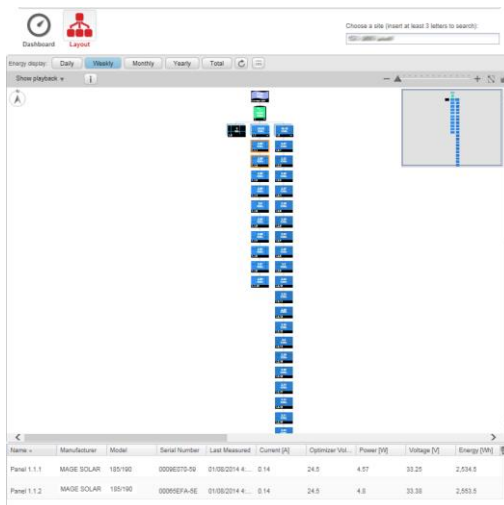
Dashboard Layout

Choose a site (insert at least 3 letters to search):

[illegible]

Energy display: Daily Weekly Monthly Yearly Total

Show playback

| Name | Manufacturer | Model | Serial Number | Last Measured | Current [A] | Optimizer Vol... | Power [W] | Voltage [V] | Energy [Wh] |
|---|---|---|---|---|---|---|---|---|---|
| Panel 1.1.1 | MAGE SOLAR | 185/190 | 0009E070-59 | 01/08/2014 4:... | 0.14 | 24.5 | 4.57 | 33.25 | 2,534.5 |
| Panel 1.1.2 | MAGE SOLAR | 185/190 | 00065EFA-5E | 01/08/2014 4:... | 0.14 | 24.5 | 4.0 | 33.30 | 2,553.5 |